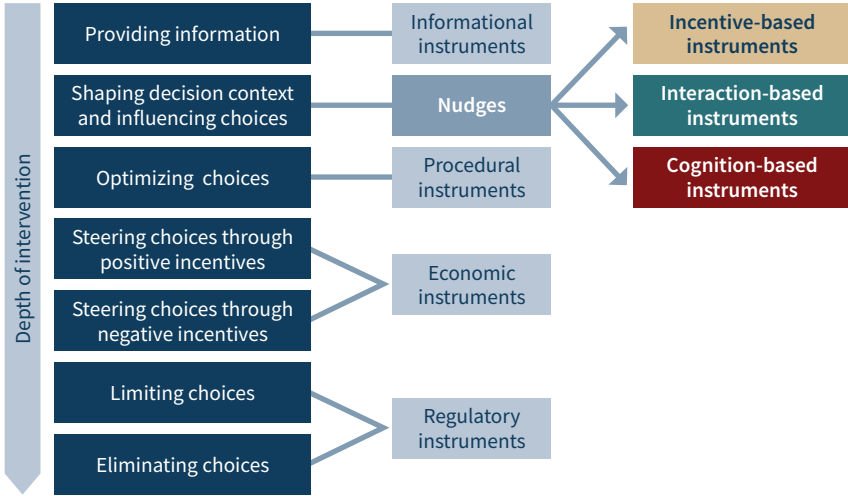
Depth of intervention

Providing information

Informational instruments

Incentive-based instruments

Shaping decision context and influencing choices

Nudges

Interaction-based instruments

Optimizing choices

Procedural instruments

Cognition-based instruments

Steering choices through positive incentives

Steering choices through negative incentives

Economic instruments

Limiting choices

Eliminating choices

Regulatory instruments